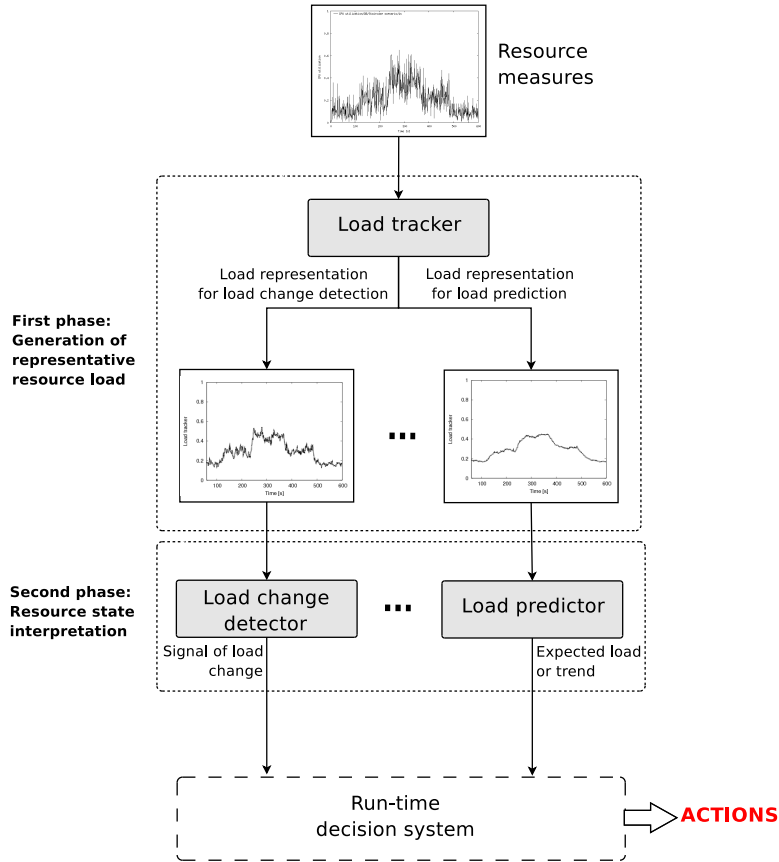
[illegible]

Resource measures

Load tracker

Load representation for load change detection

Load representation for load prediction

First phase: Generation of representative resource load

1
0.8
0.6
0.4
0.2
0
Load tracker
100 200 300 400 500 600
Time [s]

...

1
0.8
0.6
0.4
0.2
0
Load tracker
100 200 300 400 500 600
Time [s]

Second phase: Resource state interpretation

Load change detector

...

Load predictor

Signal of load change

Expected load or trend

Run-time decision system

ACTIONS